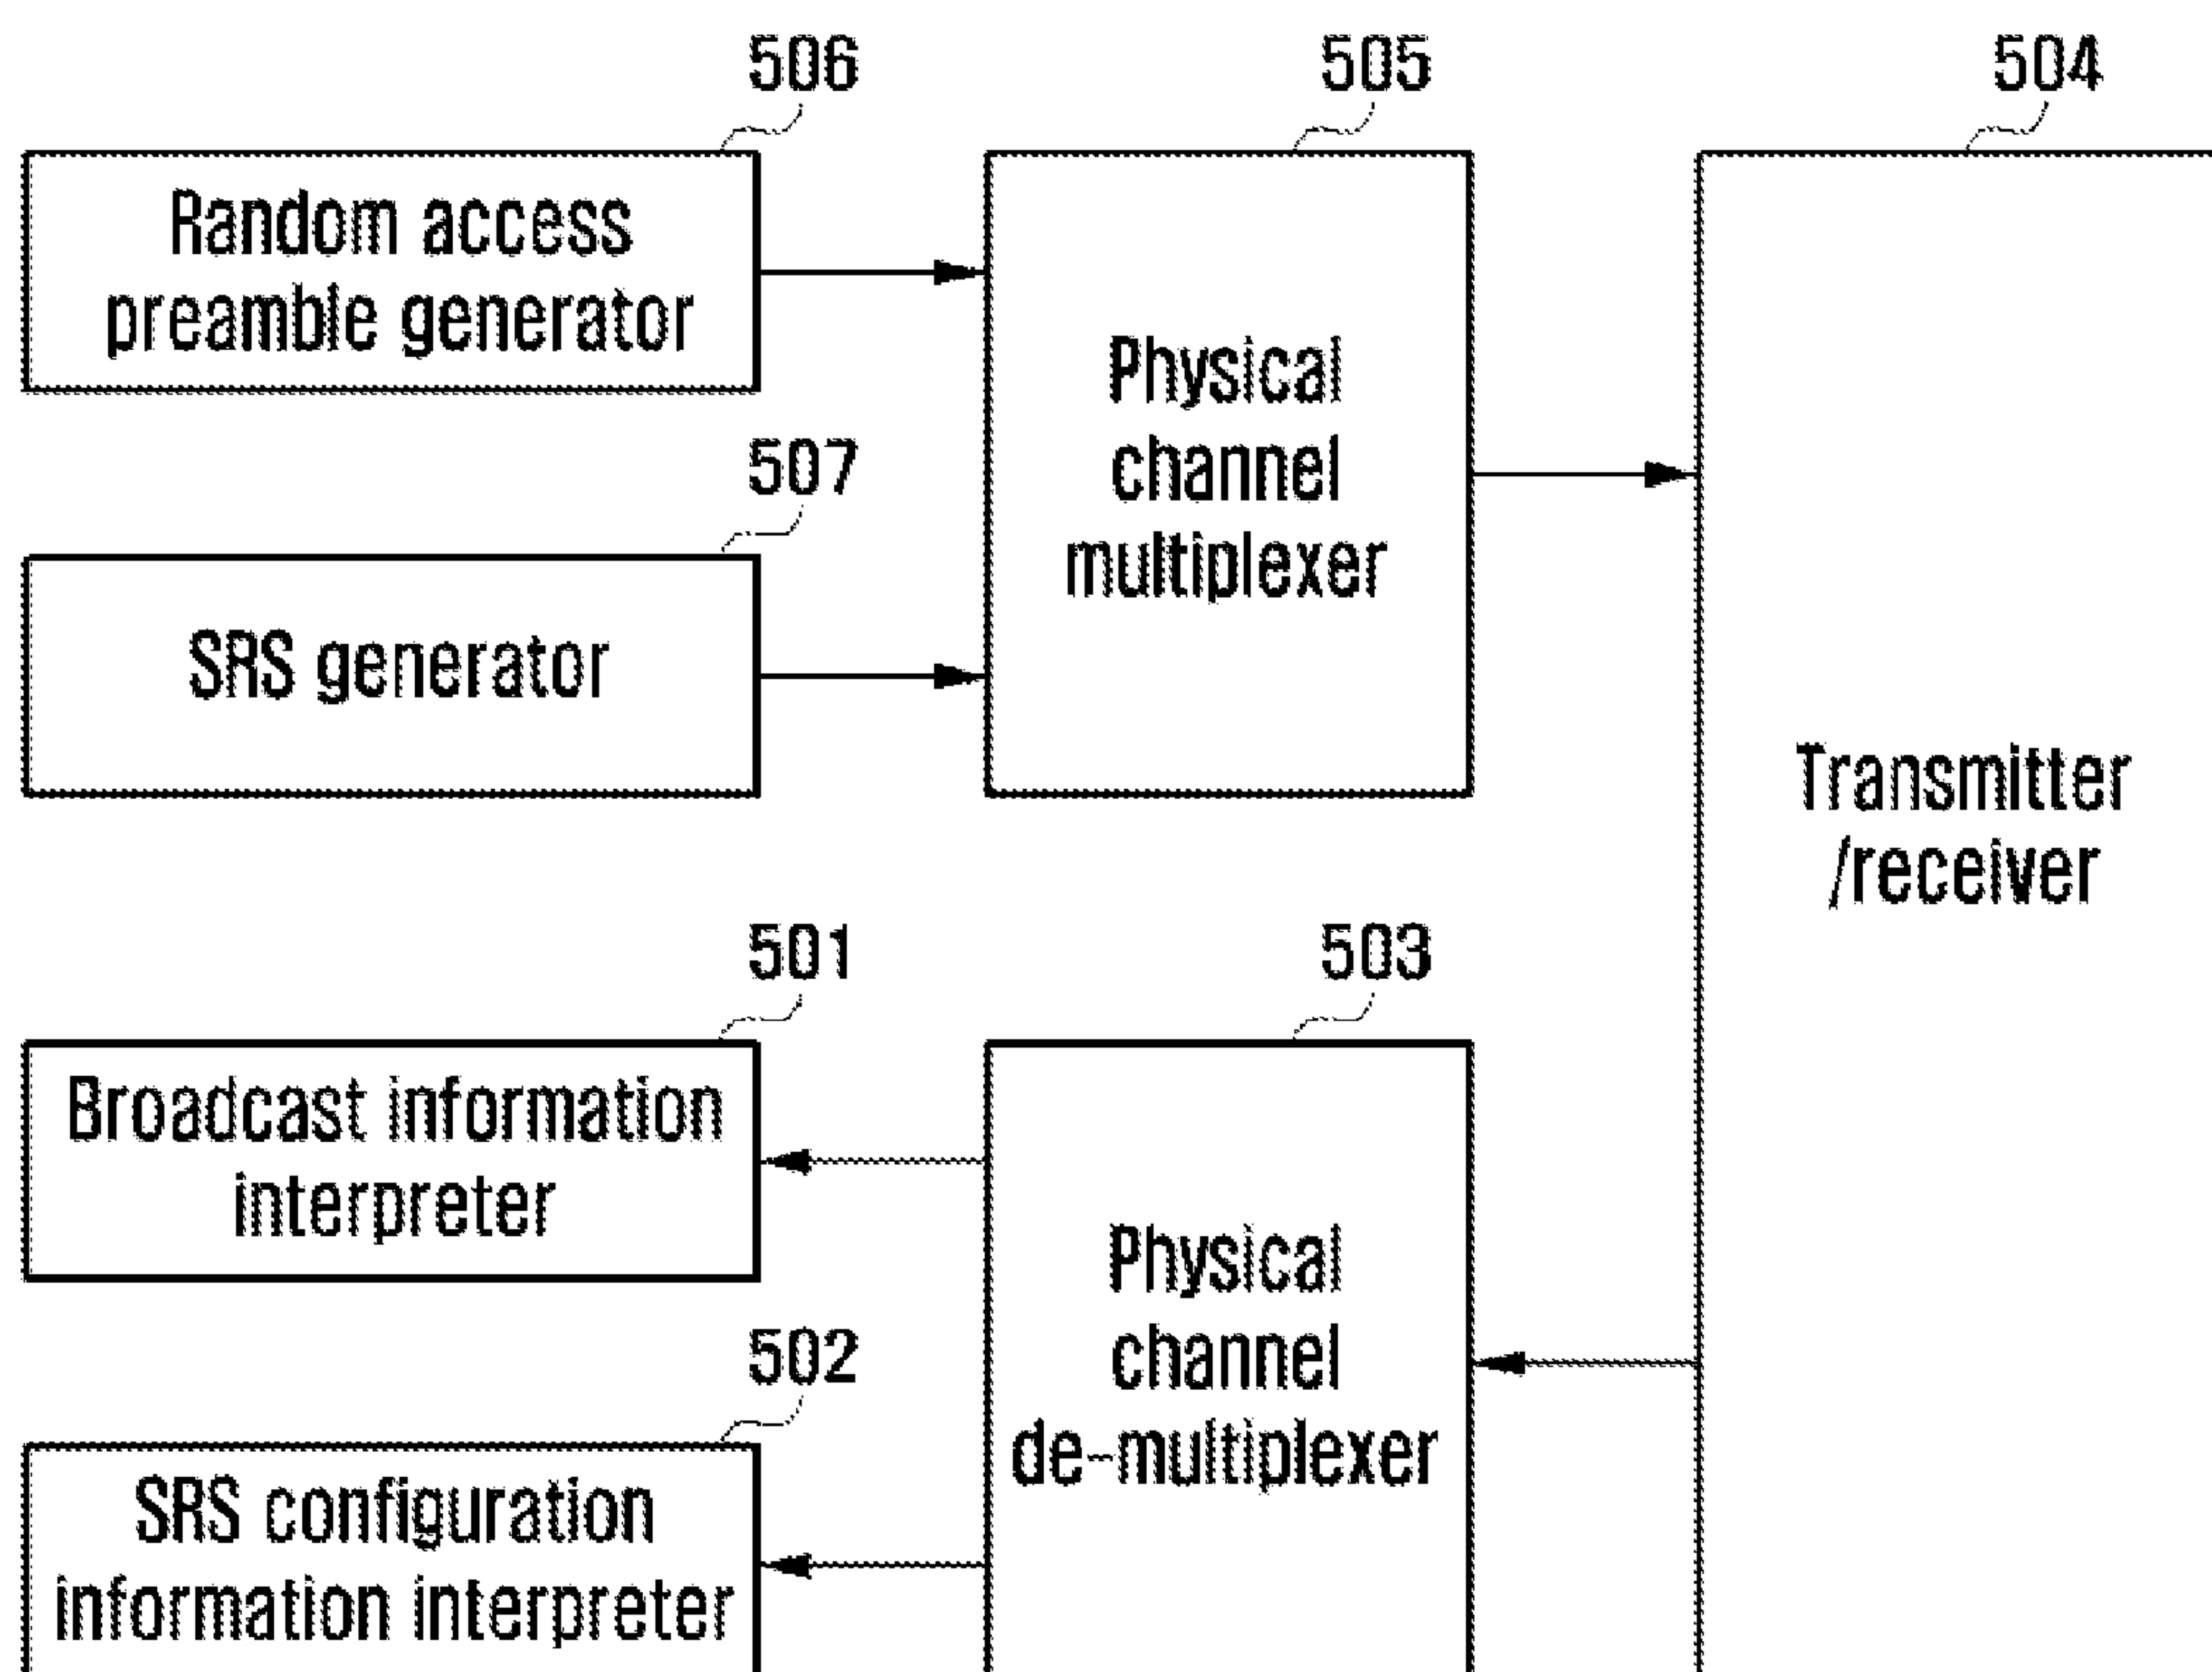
506

505

504

Random access preamble generator

Physical channel multiplexer

507

SRS generator

Transmitter /receiver

501

503

Broadcast information interpreter

Physical channel de-multiplexer

502

SRS configuration information interpreter